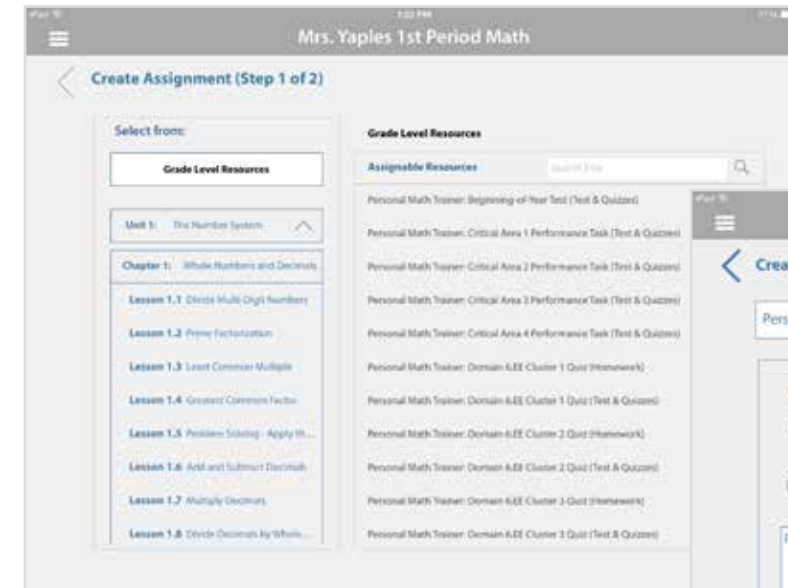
iPad
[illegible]
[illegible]

Mrs. Yaples 1st Period Math

Create Assignment (Step 1 of 2)

Select from:

Grade Level Resources

Unit 1: The Number System

Chapter 1: Whole Numbers and Decimals

Lesson 1.1 Divide Multi-Digit Numbers

Lesson 1.2 Prime Factorization

Lesson 1.3 Least Common Multiple

Lesson 1.4 Greatest Common Factor

Lesson 1.5 Problem Solving - Apply th...

Lesson 1.6 Add and Subtract Decimals

Lesson 1.7 Multiply Decimals

Lesson 1.8 Divide Decimals by Whole...

Grade Level Resources

Assignable Resources

Search This

Personal Math Trainer: Beginning-of-Year Test (Test & Quizzes)

Personal Math Trainer: Critical Area 1 Performance Task (Test & Quizzes)

Personal Math Trainer: Critical Area 2 Performance Task (Test & Quizzes)

Personal Math Trainer: Critical Area 3 Performance Task (Test & Quizzes)

Personal Math Trainer: Critical Area 4 Performance Task (Test & Quizzes)

Personal Math Trainer: Domain 6.EE Cluster 1 Quiz (Homework)

Personal Math Trainer: Domain 6.EE Cluster 1 Quiz (Test & Quizzes)

Personal Math Trainer: Domain 6.EE Cluster 2 Quiz (Homework)

Personal Math Trainer: Domain 6.EE Cluster 2 Quiz (Test & Quizzes)

Personal Math Trainer: Domain 6.EE Cluster 3 Quiz (Homework)

Personal Math Trainer: Domain 6.EE Cluster 3 Quiz (Test & Quizzes)

iPad

Crea

Pers